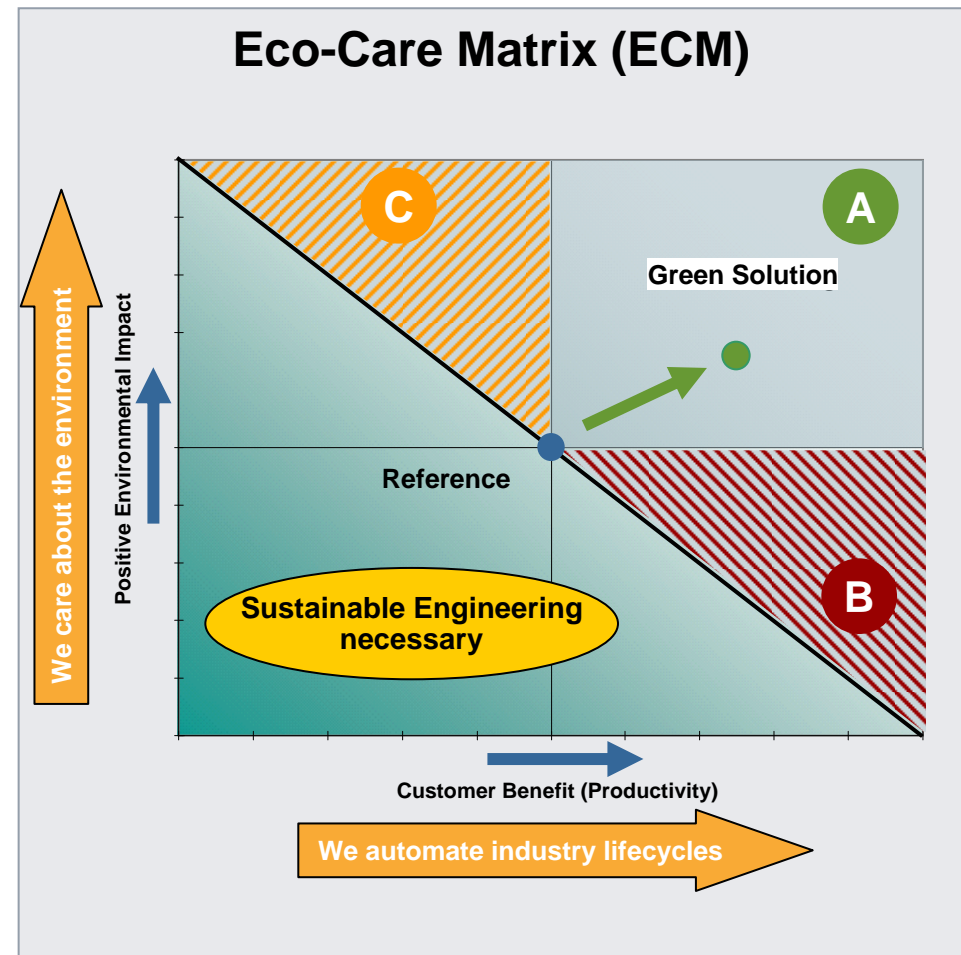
Eco-Care Matrix (ECM)

We care about the environment

Positive Environmental Impact

C

A

Green Solution

Reference

Sustainable Engineering necessary

B

Customer Benefit (Productivity)

We automate industry lifecycles